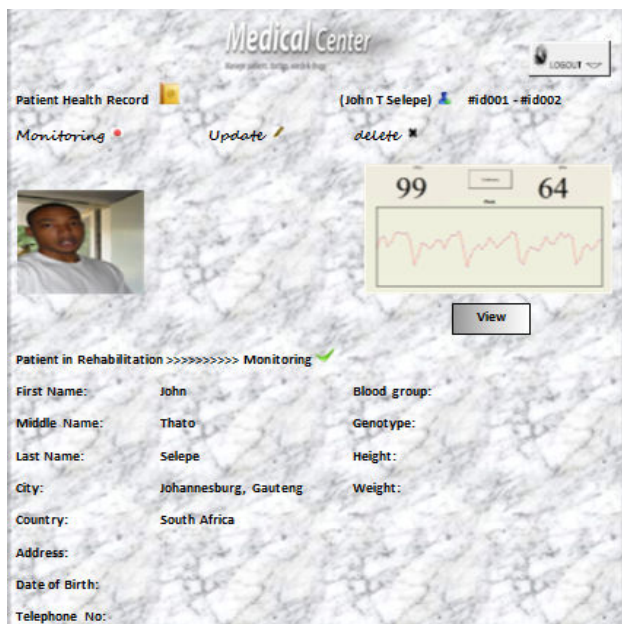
Medical Center

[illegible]

LOGOUT

Patient Health Record

(John T Selepe) #id001 - #id002

Monitoring Update delete

99 64

View

Patient in Rehabilitation >>>>>>>>>> Monitoring

First Name: John
Middle Name: Thato
Last Name: Selepe
City: Johannesburg, Gauteng
Country: South Africa
Address:
Date of Birth:
Telephone No:

Blood group:
Genotype:
Height:
Weight: